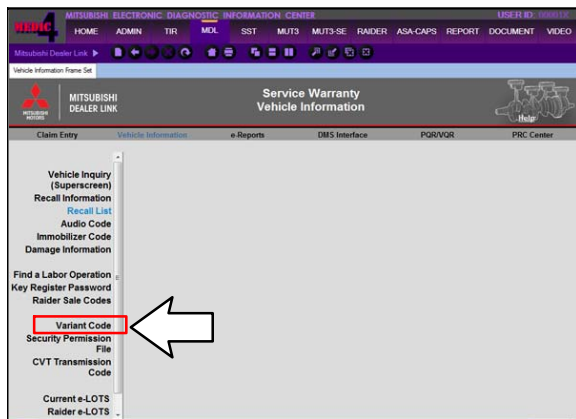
MEDIC 4 MITSUBISHI ELECTRONIC DIAGNOSTIC INFORMATION CENTER USER ID: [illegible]

HOME ADMIN TIR MDL SST MUT3 MUT3-SE RAIDER ASA-CAPS REPORT DOCUMENT VIDEO

Mitsubishi Dealer Link ▶

Vehicle Information Frame Set

MITSUBISHI MOTORS MITSUBISHI DEALER LINK

Service Warranty Vehicle Information

Help

Claim Entry Vehicle Information e-Reports DMS Interface PQR/VQR PRC Center

Vehicle Inquiry (Superscreen)
Recall Information
Recall List
Audio Code
Immobilizer Code
Damage Information

Find a Labor Operation
Key Register Password
Raider Sale Codes

Variant Code
Security Permission File
CVT Transmission Code

Current e-LOTS
Raider e-LOTS